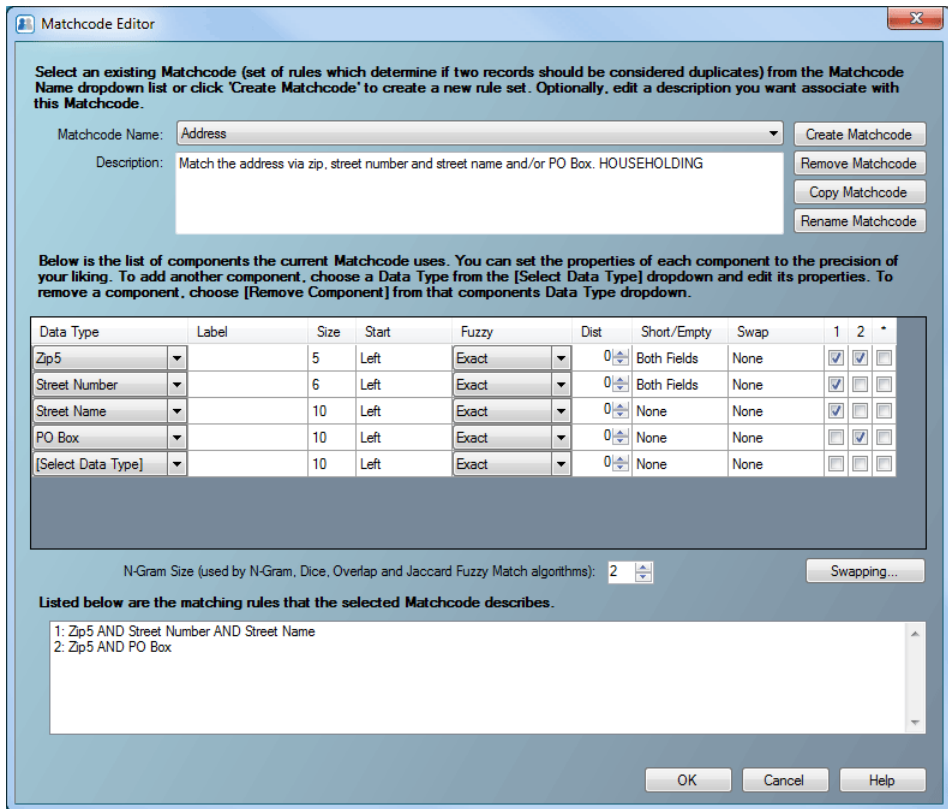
Matchcode Editor

Select an existing Matchcode (set of rules which determine if two records should be considered duplicates) from the Matchcode Name dropdown list or click 'Create Matchcode' to create a new rule set. Optionally, edit a description you want associate with this Matchcode.

Matchcode Name: Address

Create Matchcode

Description: Match the address via zip, street number and street name and/or PO Box. HOUSEHOLDING

Remove Matchcode

Copy Matchcode

Rename Matchcode

Below is the list of components the current Matchcode uses. You can set the properties of each component to the precision of your liking. To add another component, choose a Data Type from the [Select Data Type] dropdown and edit its properties. To remove a component, choose [Remove Component] from that components Data Type dropdown.

| Data Type | Label | Size | Start | Fuzzy | Dist | Short/Empty | Swap | 1 | 2 | * |
|---|---|---|---|---|---|---|---|---|---|---|
| Zip5 | | 5 | Left | Exact | 0 | Both Fields | None | ☑ | ☑ | ☐ |
| Street Number | | 6 | Left | Exact | 0 | Both Fields | None | ☑ | ☑ | ☐ |
| Street Name | | 10 | Left | Exact | 0 | None | None | ☑ | ☐ | ☐ |
| PO Box | | 10 | Left | Exact | 0 | None | None | ☐ | ☑ | ☐ |
| [Select Data Type] | | 10 | Left | Exact | 0 | None | None | ☐ | ☐ | ☐ |

N-Gram Size (used by N-Gram, Dice, Overlap and Jaccard Fuzzy Match algorithms): 2

Swapping...

Listed below are the matching rules that the selected Matchcode describes.

1: Zip5 AND Street Number AND Street Name
2: Zip5 AND PO Box

OK Cancel Help